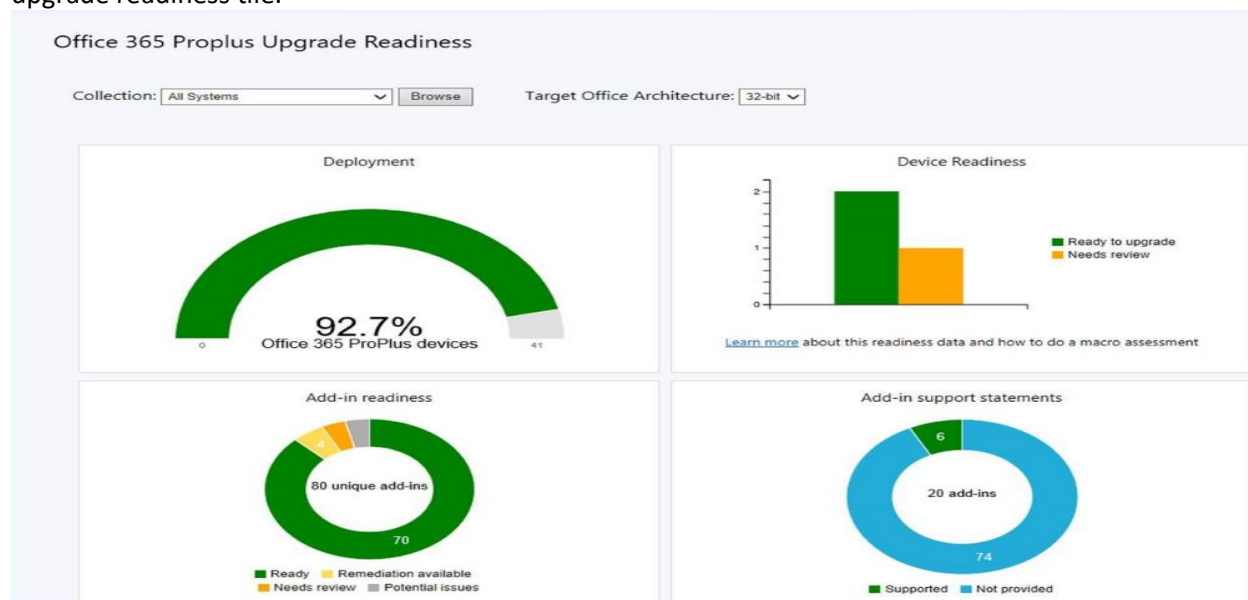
upgrade readiness tile.

Office 365 Proplus Upgrade Readiness

Collection: All Systems Browse Target Office Architecture: 32-bit

Deployment

92.7%
Office 365 ProPlus devices
0 41

Device Readiness

2
1
0

Ready to upgrade
Needs review

Learn more about this readiness data and how to do a macro assessment

Add-in readiness

4
80 unique add-ins
70

Ready Remediation available
Needs review Potential issues

Add-in support statements

6
20 add-ins
74

Supported Not provided